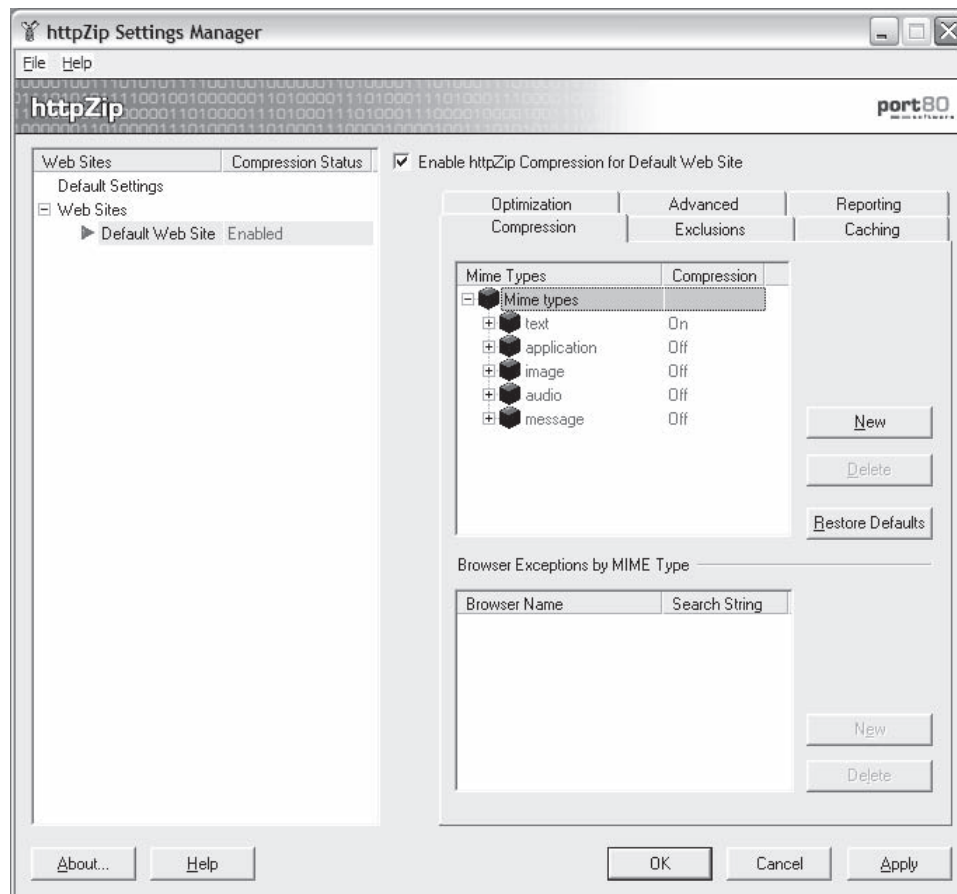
httpZip Settings Manager

File Help

httpZip

port80

| Web Sites | Compression Status |
|---|---|
| Default Settings | |
| ⊟ Web Sites | |
| ▶ Default Web Site | Enabled |

☑ Enable httpZip Compression for Default Web Site

Optimization | Advanced | Reporting
Compression | Exclusions | Caching

| Mime Types | Compression |
|---|---|
| ⊟ Mime types | |
| ⊞ text | On |
| ⊞ application | Off |
| ⊞ image | Off |
| ⊞ audio | Off |
| ⊞ message | Off |

New

Delete

Restore Defaults

Browser Exceptions by MIME Type

| Browser Name | Search String |
|---|---|

New

Delete

About... Help

OK Cancel Apply